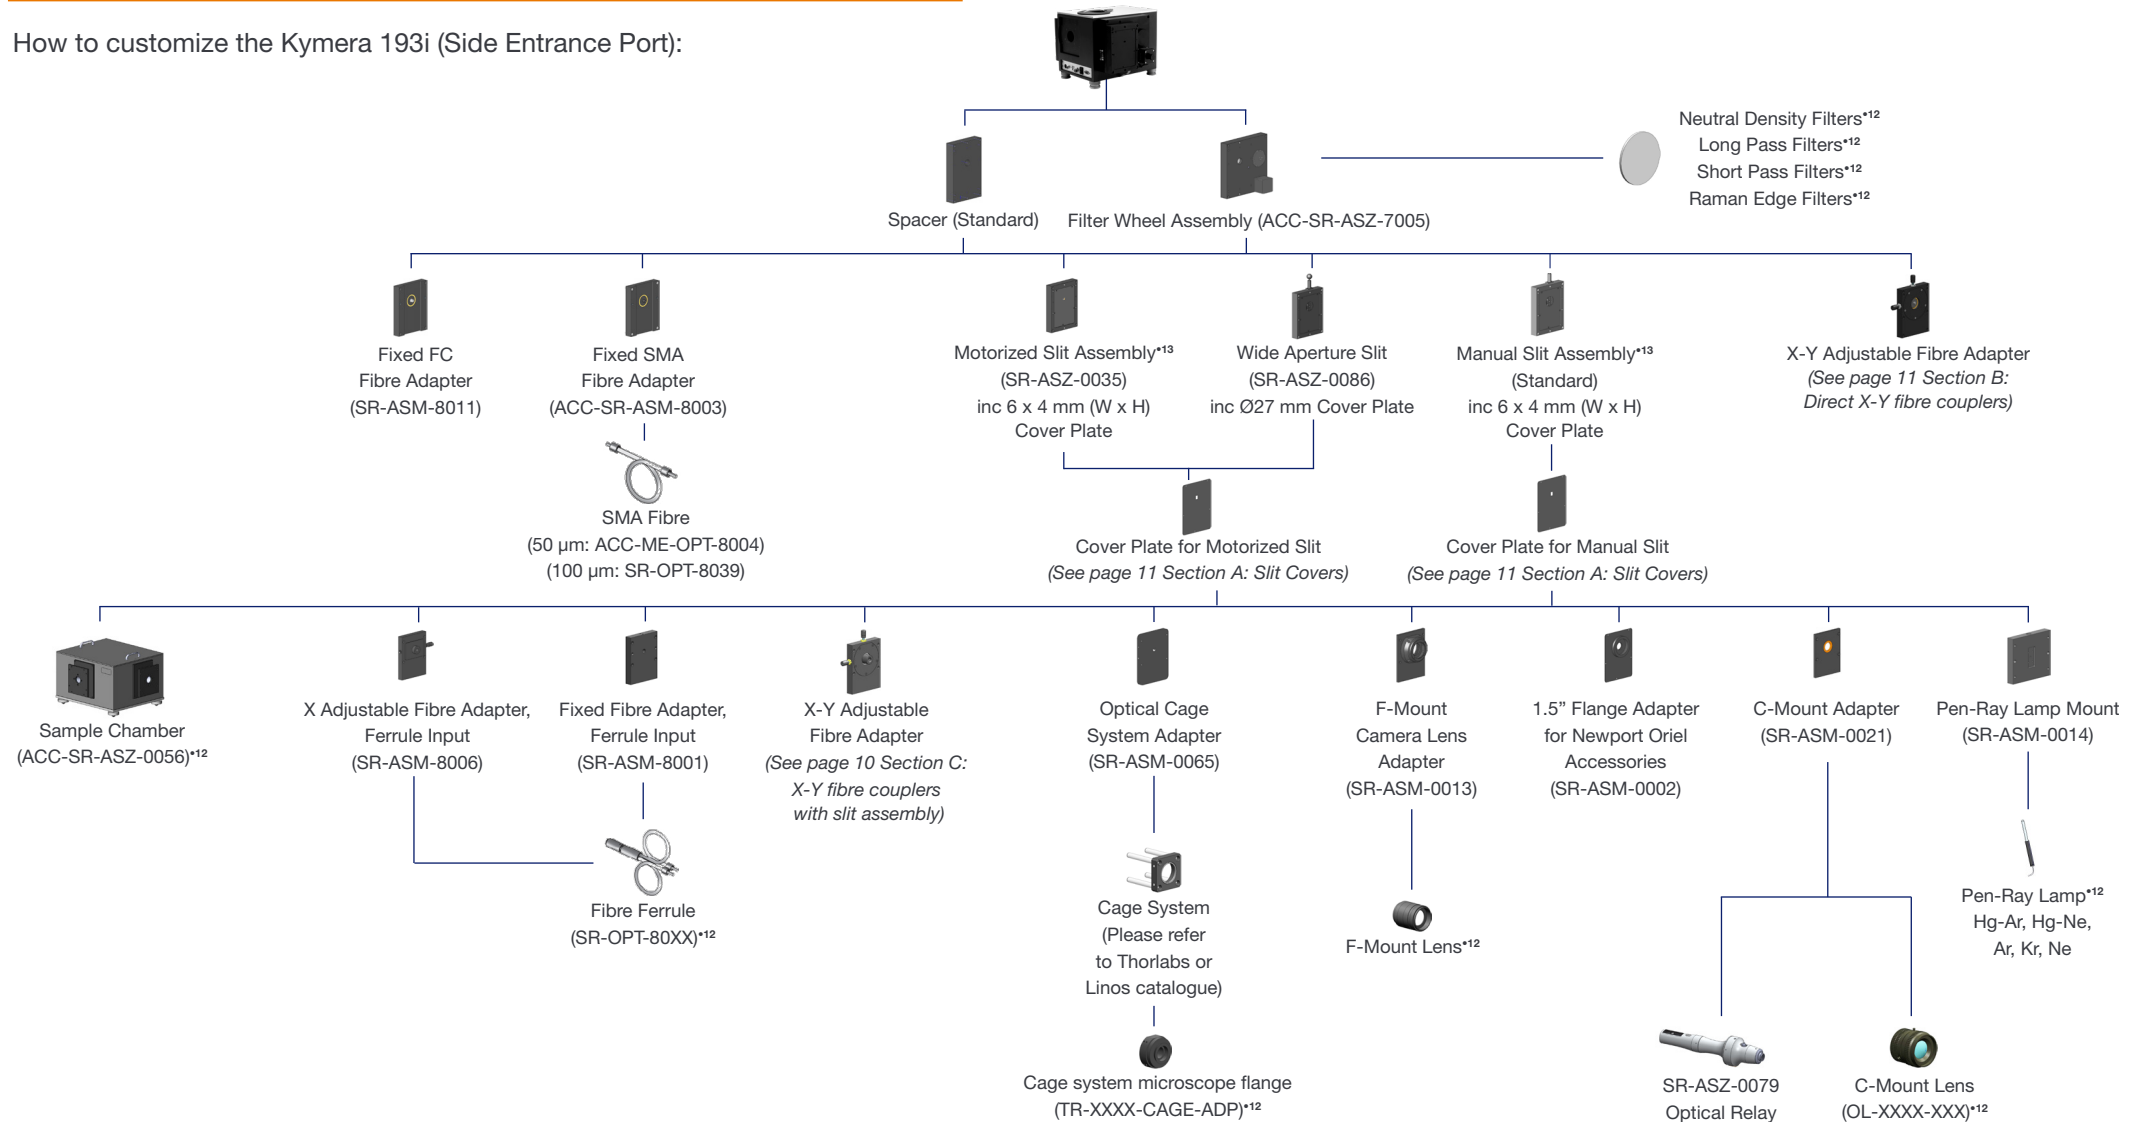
How to customize the Kymera 193i (Side Entrance Port):

Neutral Density Filters$^{•12}$
Long Pass Filters$^{•12}$
Short Pass Filters$^{•12}$
Raman Edge Filters$^{•12}$

Spacer (Standard)

Filter Wheel Assembly (ACC-SR-ASZ-7005)

Fixed FC Fibre Adapter (SR-ASM-8011)

Fixed SMA Fibre Adapter (ACC-SR-ASM-8003)

SMA Fibre (50 µm: ACC-ME-OPT-8004) (100 µm: SR-OPT-8039)

Motorized Slit Assembly$^{•13}$ (SR-ASZ-0035) inc 6 x 4 mm (W x H) Cover Plate

Wide Aperture Slit (SR-ASZ-0086) inc Ø27 mm Cover Plate

Manual Slit Assembly$^{•13}$ (Standard) inc 6 x 4 mm (W x H) Cover Plate

X-Y Adjustable Fibre Adapter
(See page 11 Section B: Direct X-Y fibre couplers)

Cover Plate for Motorized Slit
(See page 11 Section A: Slit Covers)

Cover Plate for Manual Slit
(See page 11 Section A: Slit Covers)

Sample Chamber (ACC-SR-ASZ-0056)$^{•12}$

X Adjustable Fibre Adapter, Ferrule Input (SR-ASM-8006)

Fixed Fibre Adapter, Ferrule Input (SR-ASM-8001)

Fibre Ferrule (SR-OPT-80XX)$^{•12}$

X-Y Adjustable Fibre Adapter
(See page 10 Section C: X-Y fibre couplers with slit assembly)

Optical Cage System Adapter (SR-ASM-0065)

Cage System (Please refer to Thorlabs or Linos catalogue)

Cage system microscope flange (TR-XXXX-CAGE-ADP)$^{•12}$

F-Mount Camera Lens Adapter (SR-ASM-0013)

F-Mount Lens$^{•12}$

1.5” Flange Adapter for Newport Oriel Accessories (SR-ASM-0002)

C-Mount Adapter (SR-ASM-0021)

SR-ASZ-0079 Optical Relay

C-Mount Lens (OL-XXXX-XXX)$^{•12}$

Pen-Ray Lamp Mount (SR-ASM-0014)

Pen-Ray Lamp$^{•12}$ Hg-Ar, Hg-Ne, Ar, Kr, Ne